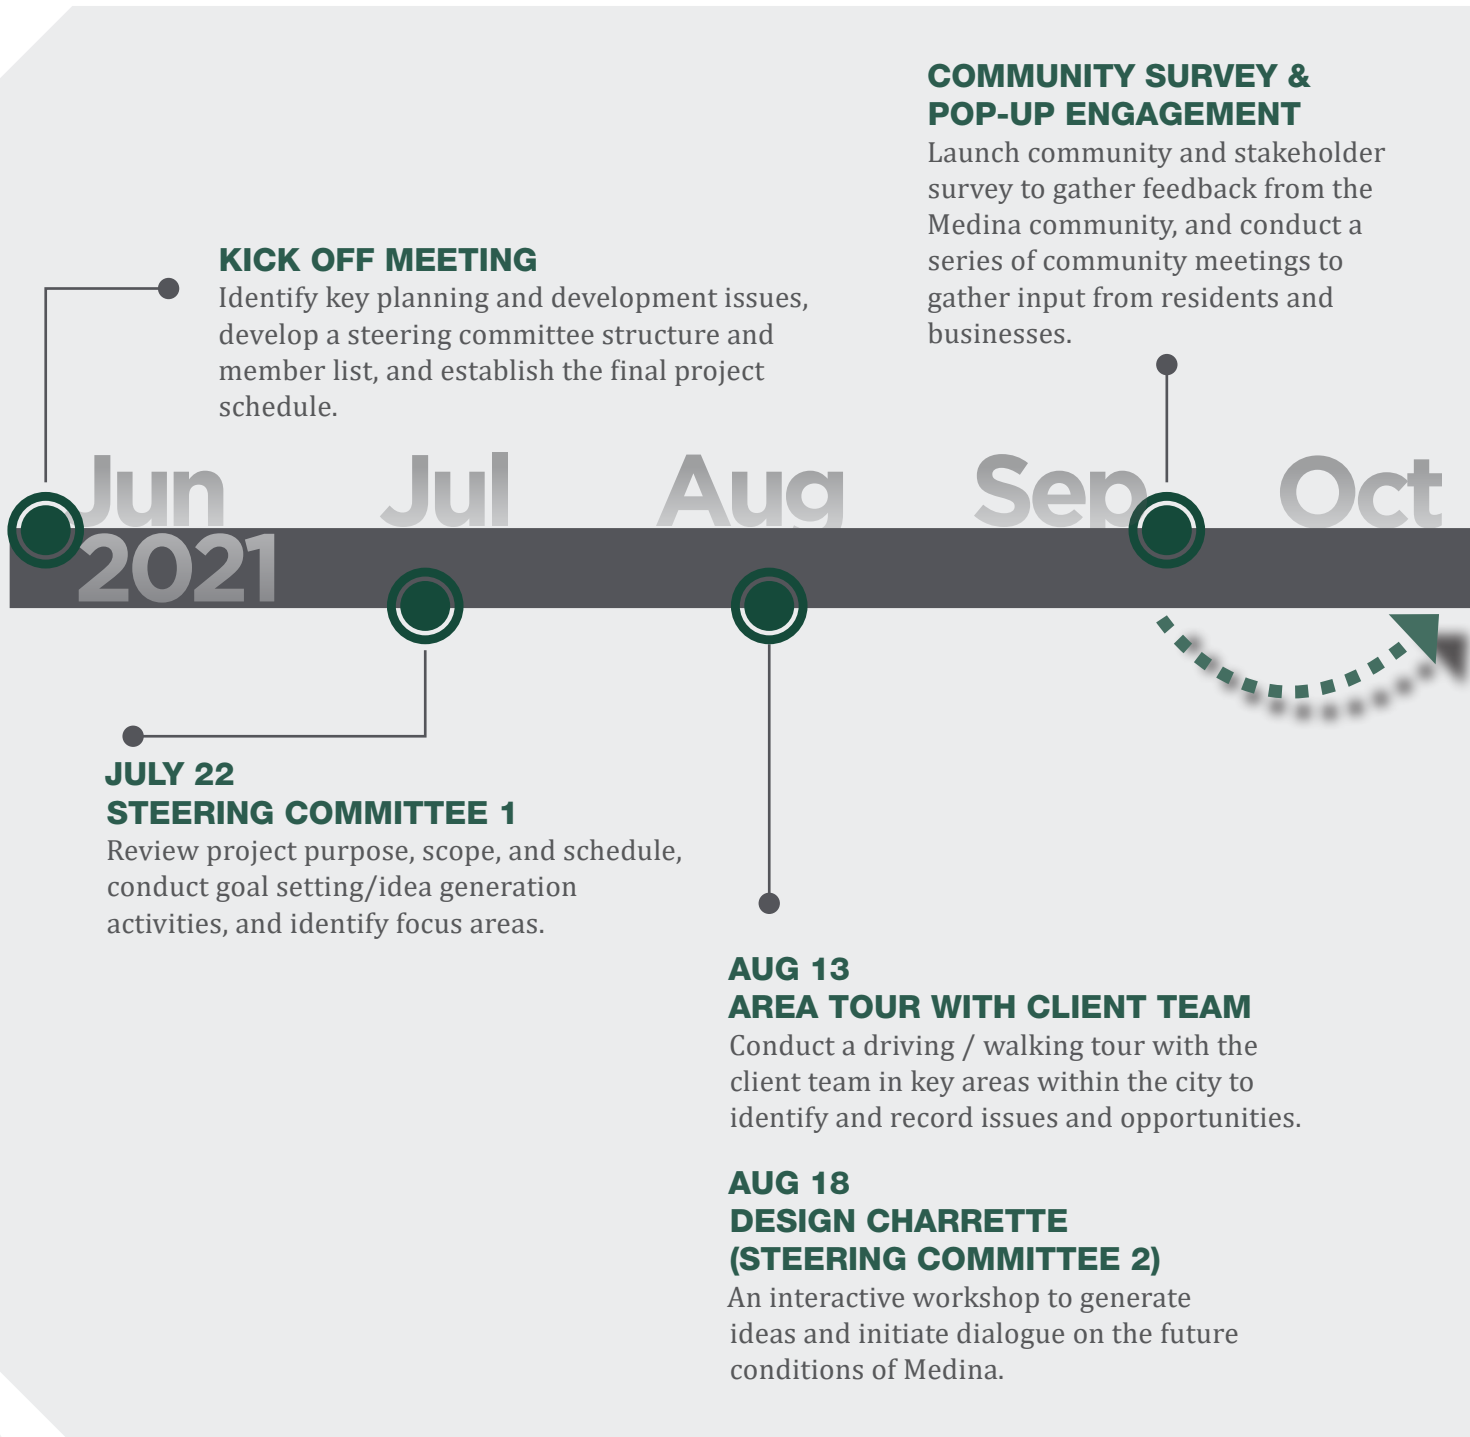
COMMUNITY SURVEY & POP-UP ENGAGEMENT
Launch community and stakeholder survey to gather feedback from the Medina community, and conduct a series of community meetings to gather input from residents and businesses.

KICK OFF MEETING
Identify key planning and development issues, develop a steering committee structure and member list, and establish the final project schedule.

Jun
2021
Jul
Aug
Sep
Oct

JULY 22
STEERING COMMITTEE 1
Review project purpose, scope, and schedule, conduct goal setting/idea generation activities, and identify focus areas.

AUG 13
AREA TOUR WITH CLIENT TEAM
Conduct a driving / walking tour with the client team in key areas within the city to identify and record issues and opportunities.

AUG 18
DESIGN CHARRETTE
(STEERING COMMITTEE 2)
An interactive workshop to generate ideas and initiate dialogue on the future conditions of Medina.